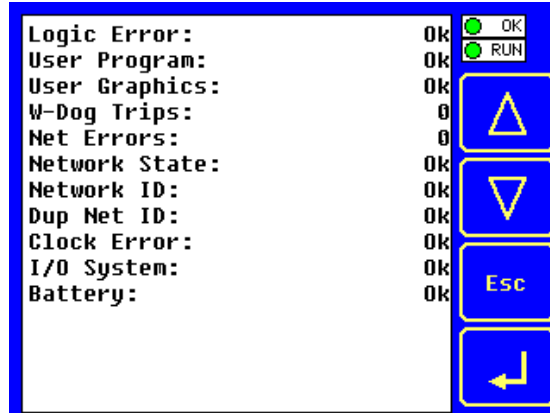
| | |
|---|---|
| Logic Error: | Ok |
| User Program: | Ok |
| User Graphics: | Ok |
| W-Dog Trips: | 0 |
| Net Errors: | 0 |
| Network State: | Ok |
| Network ID: | Ok |
| Dup Net ID: | Ok |
| Clock Error: | Ok |
| I/O System: | Ok |
| Battery: | Ok |

OK
RUN
Esc